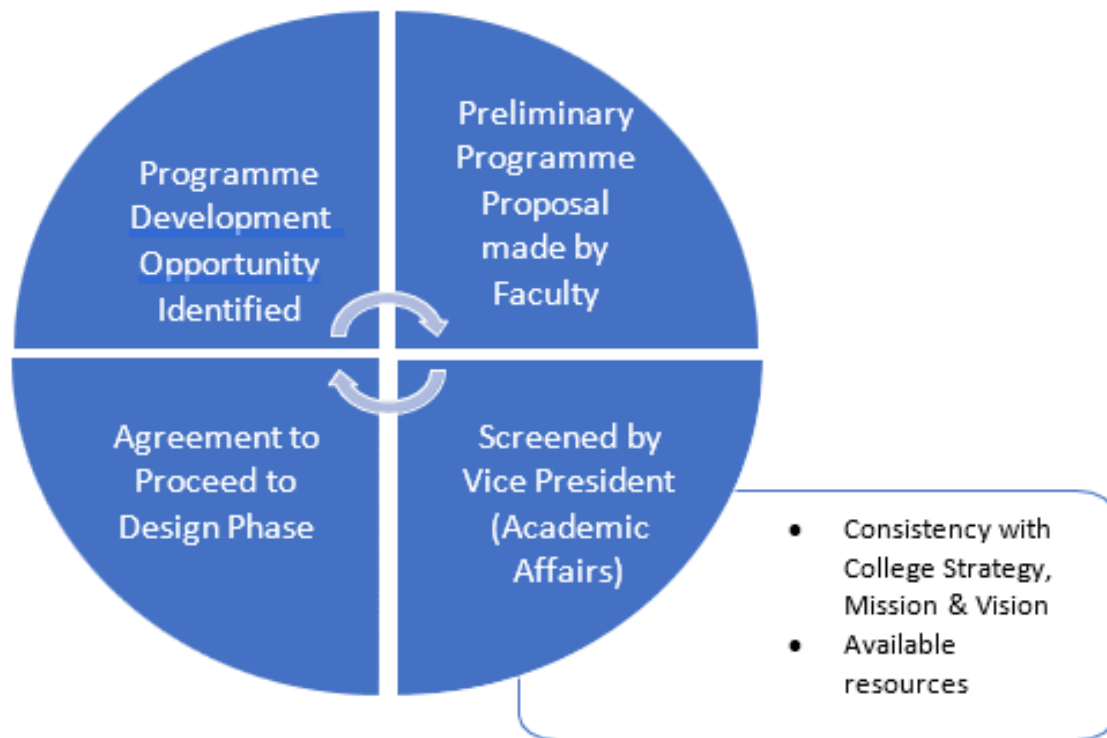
Programme Development Opportunity Identified

Preliminary Programme Proposal made by Faculty

Screened by Vice President (Academic Affairs)

Agreement to Proceed to Design Phase

- Consistency with College Strategy, Mission & Vision
- Available resources